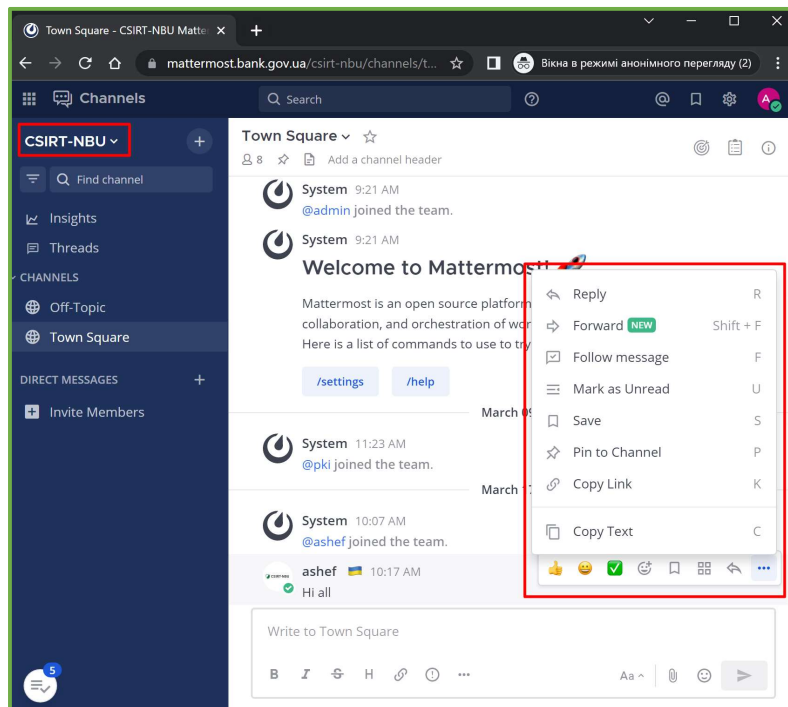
Town Square - CSIRT-NBU Matte ×

mattermost.bank.gov.ua/csirt-nbu/channels/t...

Вікна в режимі анонімного перегляду (2)

Channels

Search

CSIRT-NBU

Find channel

Insights

Threads

CHANNELS

Off-Topic

Town Square

DIRECT MESSAGES

Invite Members

5

Town Square

8

Add a channel header

System 9:21 AM
@admin joined the team.

System 9:21 AM
Welcome to Mattermost!

Mattermost is an open source platform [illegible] collaboration, and orchestration of wor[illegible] Here is a list of commands to use to try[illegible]

/settings /help

March 0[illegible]

System 11:23 AM
@pki joined the team.

March 1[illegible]

System 10:07 AM
@ashef joined the team.

ashef 10:17 AM
Hi all

Reply R
Forward NEW Shift + F
Follow message F
Mark as Unread U
Save S
Pin to Channel P
Copy Link K
Copy Text C

Write to Town Square

B I S H

Aa